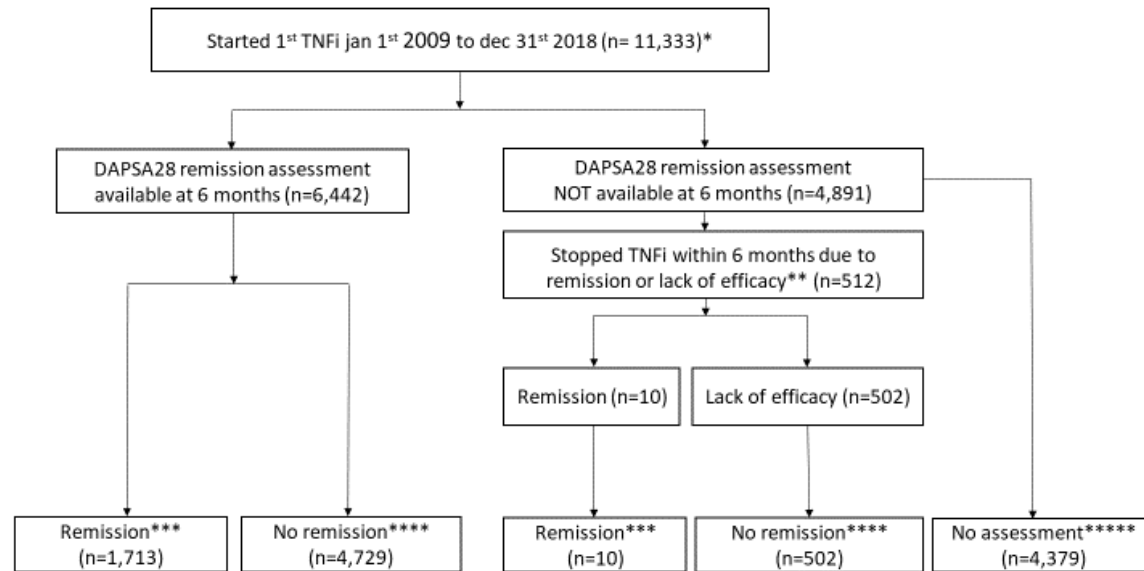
Started 1$^{st}$ TNFi jan 1$^{st}$ 2009 to dec 31$^{st}$ 2018 (n= 11,333)*

DAPSA28 remission assessment available at 6 months (n=6,442)

DAPSA28 remission assessment NOT available at 6 months (n=4,891)

Stopped TNFi within 6 months due to remission or lack of efficacy** (n=512)

Remission (n=10)

Lack of efficacy (n=502)

Remission*** (n=1,713)

No remission**** (n=4,729)

Remission*** (n=10)

No remission**** (n=502)

No assessment***** (n=4,379)